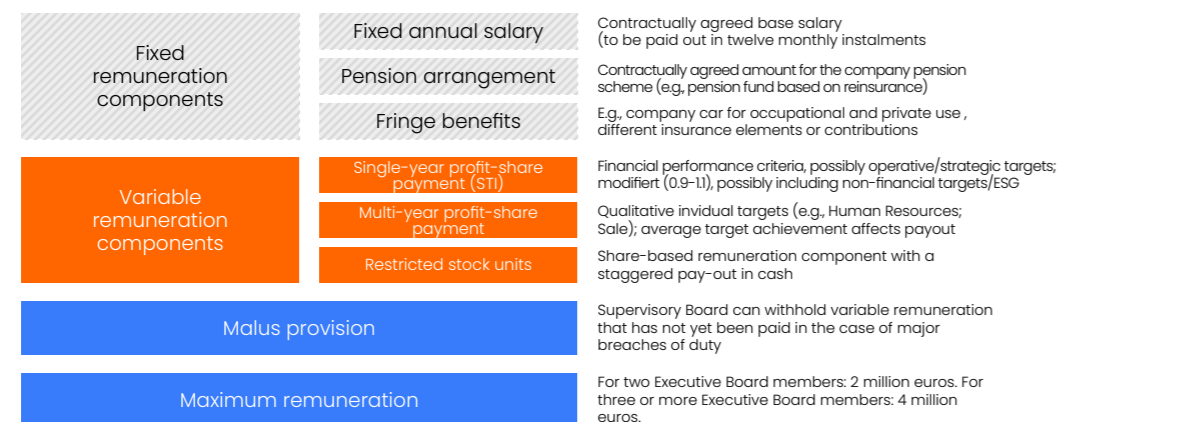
Fixed remuneration components

Fixed annual salary

Contractually agreed base salary (to be paid out in twelve monthly instalments

Pension arrangement

Contractually agreed amount for the company pension scheme (e.g., pension fund based on reinsurance)

Fringe benefits

E.g., company car for occupational and private use , different insurance elements or contributions

Variable remuneration components

Single-year profit-share payment (STI)

Financial performance criteria, possibly operative/strategic targets; modifiert (0.9–1.1), possibly including non-financial targets/ESG

Multi-year profit-share payment

Qualitative invidual targets (e.g., Human Resources; Sale); average target achievement affects payout

Restricted stock units

Share-based remuneration component with a staggered pay-out in cash

Malus provision

Supervisory Board can withhold variable remuneration that has not yet been paid in the case of major breaches of duty

Maximum remuneration

For two Executive Board members: 2 million euros. For three or more Executive Board members: 4 million euros.